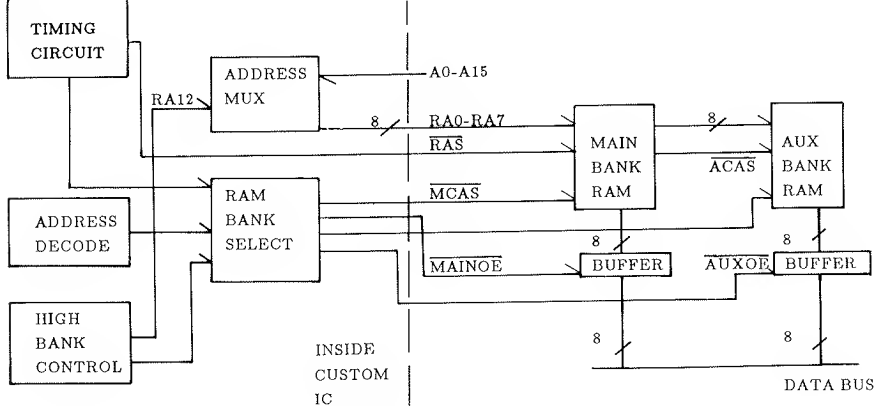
TIMING CIRCUIT

ADDRESS MUX

A0-A15

RA12

8

RA0-RA7

$\overline{RAS}$

MAIN BANK RAM

8

$\overline{ACAS}$

AUX BANK RAM

RAM BANK SELECT

$\overline{MCAS}$

ADDRESS DECODE

8

8

$\overline{MAINOE}$

BUFFER

$\overline{AUXOE}$

BUFFER

HIGH BANK CONTROL

INSIDE CUSTOM IC

8

8

DATA BUS